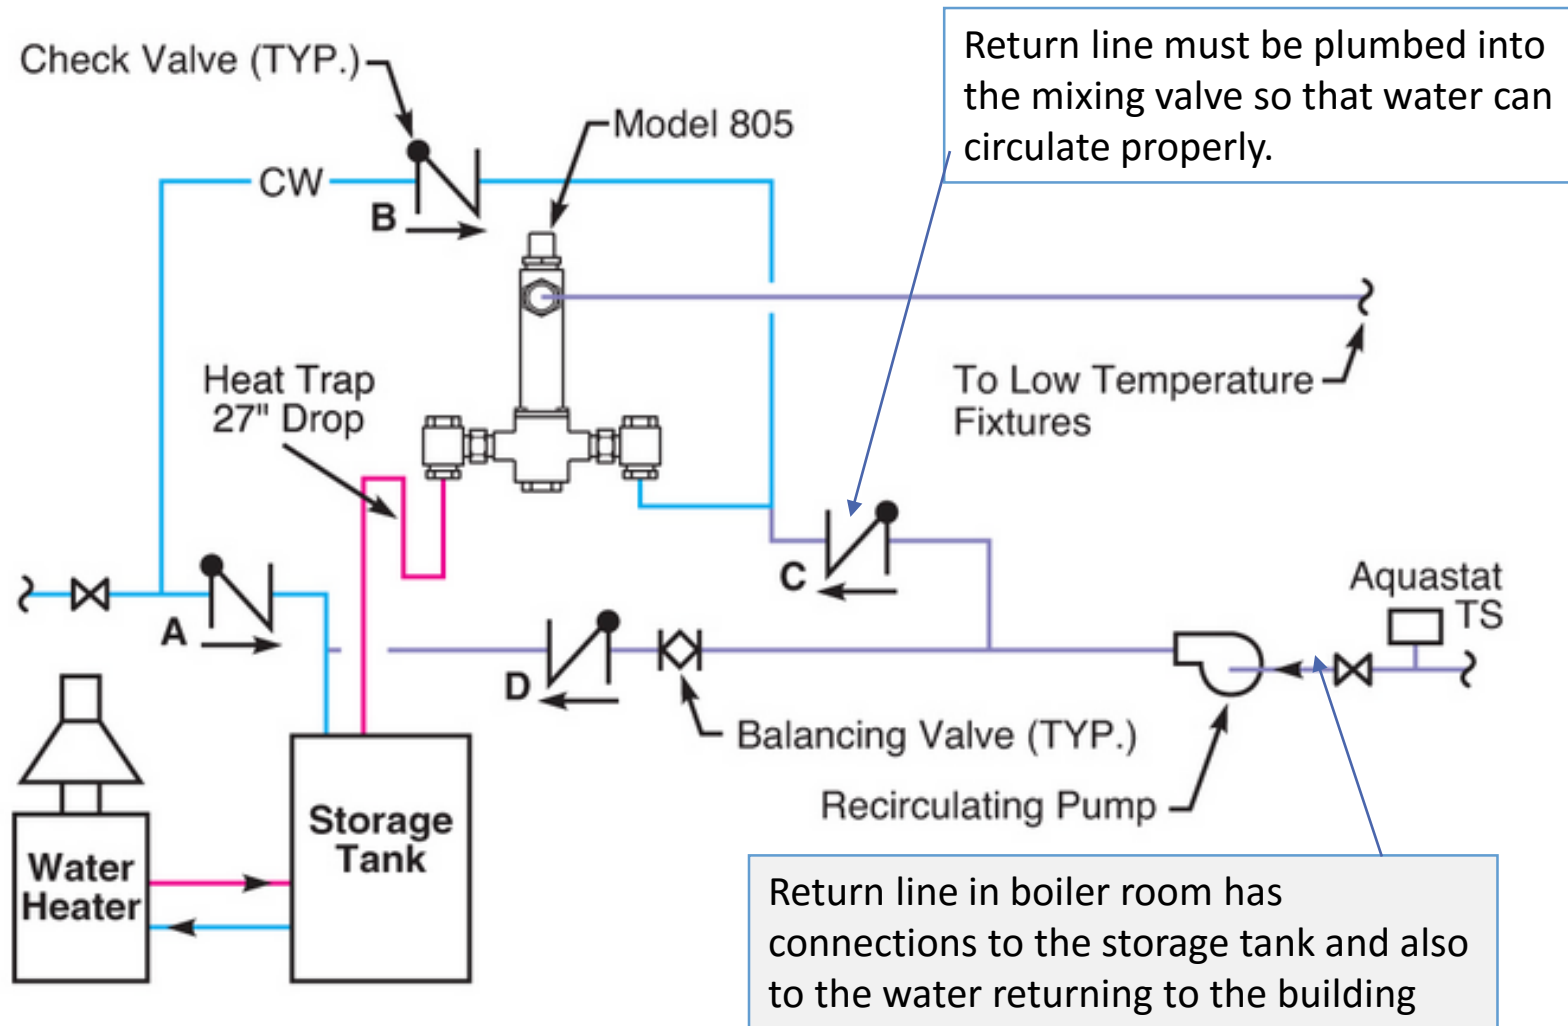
Check Valve (TYP.)

Return line must be plumbed into the mixing valve so that water can circulate properly.

Model 805

CW

B

Heat Trap 27" Drop

To Low Temperature Fixtures

C

A

Aquastat TS

D

Balancing Valve (TYP.)

Recirculating Pump

Storage Tank

Water Heater

Return line in boiler room has connections to the storage tank and also to the water returning to the building